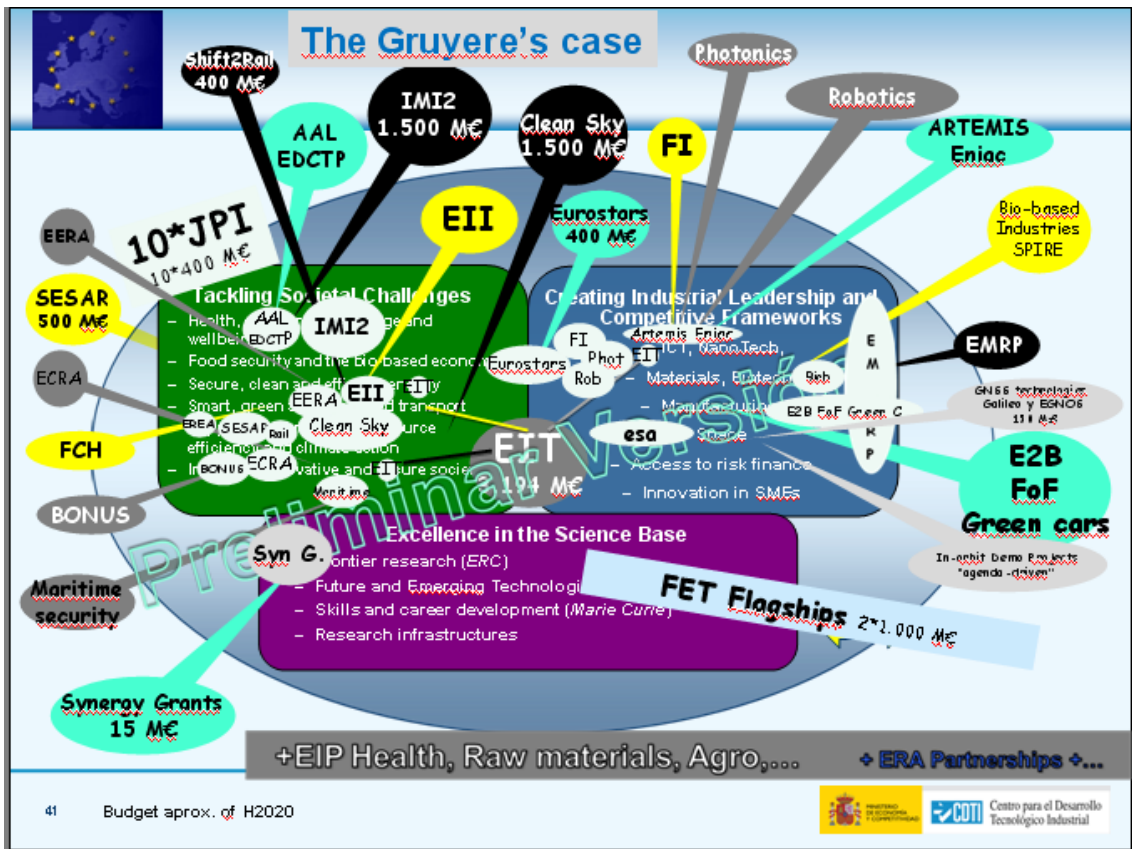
The Gruyere's case

Shift2Rail
400 M€

IMI2
1.500 M€

Clean Sky
1.500 M€

Photonics

Robotics

AAL
EDCTP

FI

ARTEMIS
Eniac

EII

Eurostars
400 M€

Bio-based
Industries
SPIRE

EERA

10*JPI
10*400 M€

SESAR
500 M€

ECRA

FCH

BONUS

Maritime
security

Tackling Societal Challenges
– Health, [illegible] and wellbeing
– Food security and the Bio-based economy
– Secure, clean and efficient energy
– Smart, green and integrated transport
– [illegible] resource efficiency and climate action
– Inclusive, innovative and secure societies

AAL
EDCTP
IMI2
EII
EERA
FI
EREA
SESAR
Rail
Clean Sky
BONUS
ECRA
FI
Maritime

Creating Industrial Leadership and Competitive Frameworks
– ICT, NanoTech,
– Materials, Biotech
– Manufacturing
– Space
– Access to risk finance
– Innovation in SMEs

Eurostars
FI
Phot
EIT
Rob
Artemis Eniac
Rob
E2B FoF Green C
esa

E
M
R
P

EMRP

GNSS technologies
Galileo y EGNOS
11 M€

EIT
194 M€

E2B
FoF
Green cars

In-orbit Demo Projects
"agenda-driven"

Excellence in the Science Base
– Frontier research (ERC)
– Future and Emerging Technologies
– Skills and career development (Marie Curie)
– Research infrastructures

Syn G.

FET Flagships 2*1.000 M€

Preliminar Version

Synergy Grants
15 M€

+EIP Health, Raw materials, Agro,...

+ ERA Partnerships +...

41 Budget aprox. of H2020

MINISTERIO DE ECONOMÍA Y COMPETITIVIDAD
CDTI Centro para el Desarrollo Tecnológico Industrial